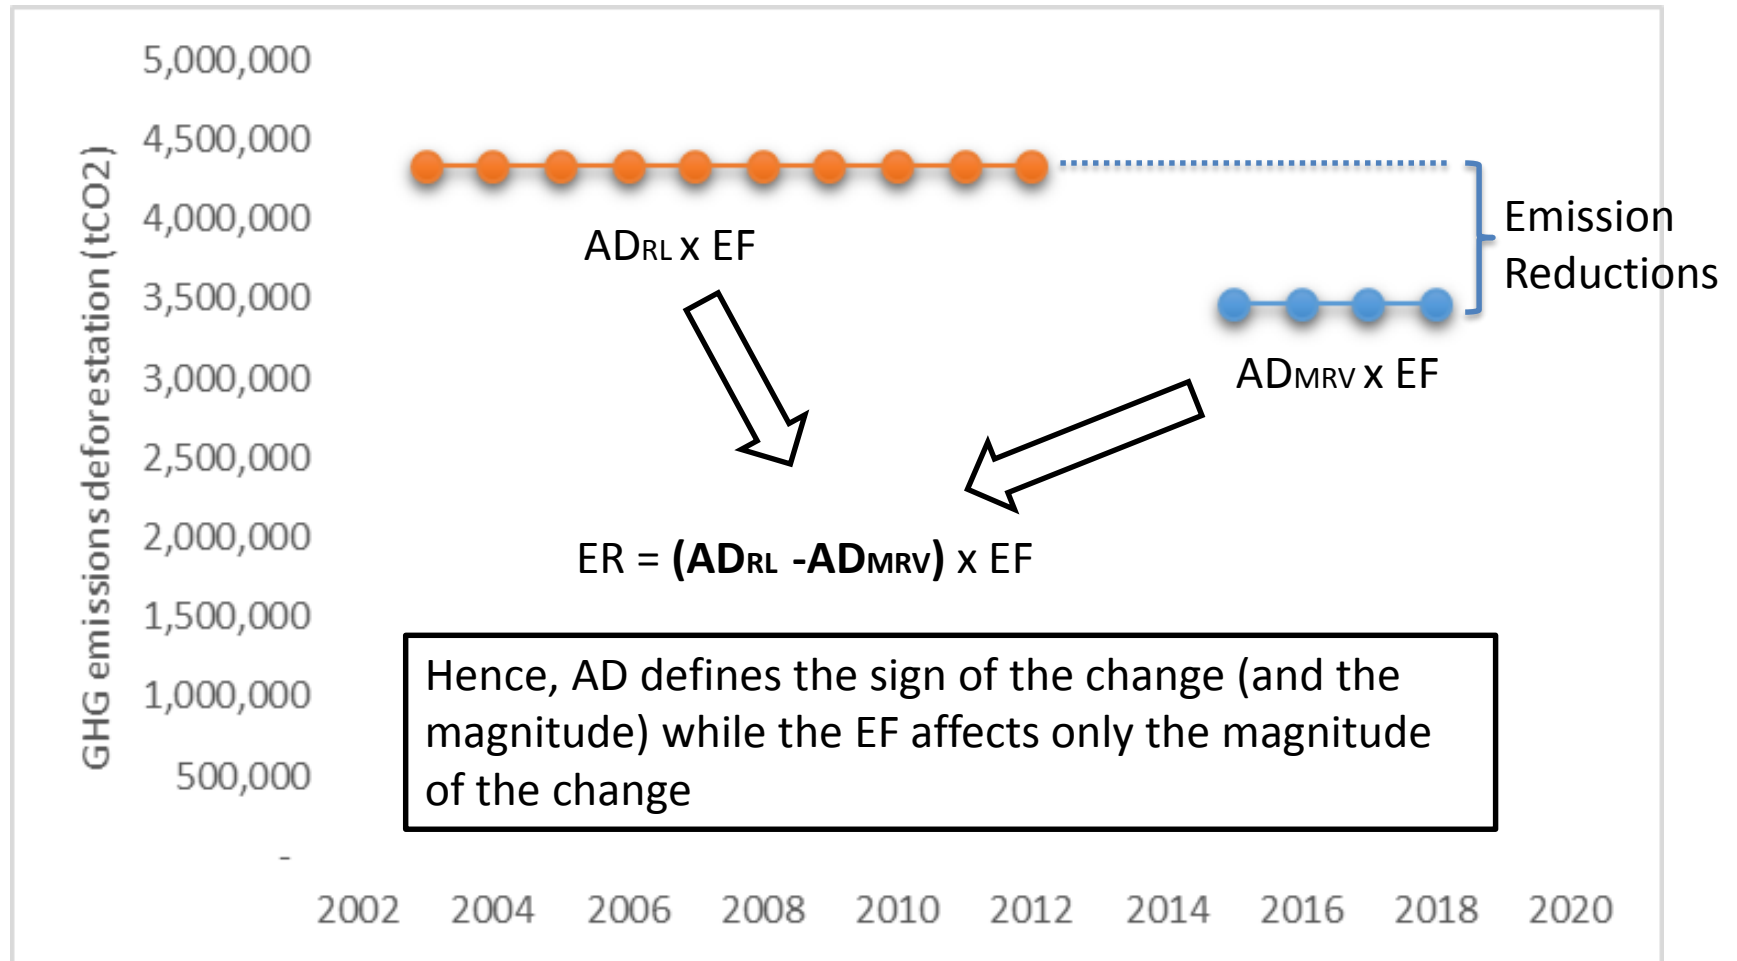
GHG emissions deforestation (tCO2)

5,000,000
4,500,000
4,000,000
3,500,000
3,000,000
2,500,000
2,000,000
1,500,000
1,000,000
500,000
-

2002 2004 2006 2008 2010 2012 2014 2016 2018 2020

$AD_{RL}$ x EF

Emission Reductions

$AD_{MRV}$ x EF

ER = **($AD_{RL}$ -$AD_{MRV}$)** x EF

Hence, AD defines the sign of the change (and the magnitude) while the EF affects only the magnitude of the change